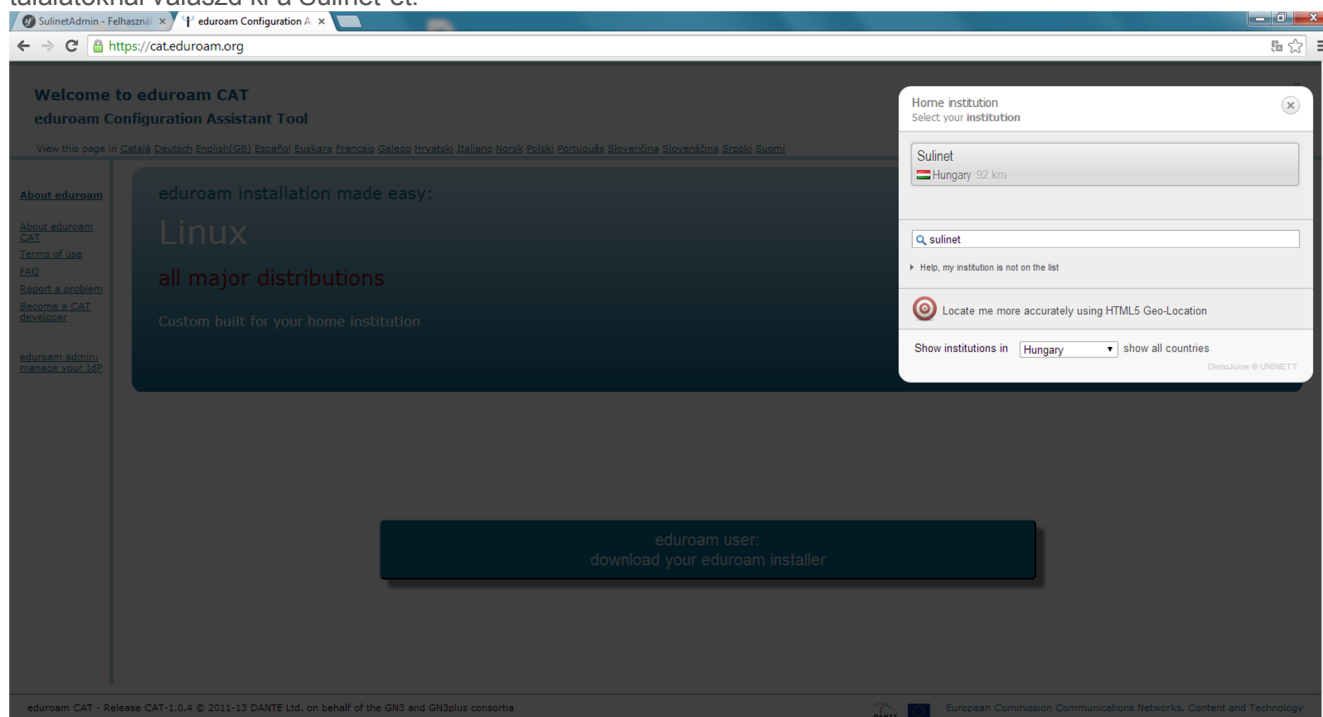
találatoknál válaszd ki a Sulinet-et.

SulinetAdmin - Felhasznál ×
eduroam Configuration A ×

https://cat.eduroam.org

Welcome to eduroam CAT
eduroam Configuration Assistant Tool

View this page in Català Deutsch English(GB) Español Euskara Français Galego Hrvatski Italiano Norsk Polski Português Slovenčina Slovenščina Srpski Suomi

About eduroam
About eduroam CAT
Terms of use
FAQ
Report a problem
Become a CAT developer

eduroam admin: manage your IdP

eduroam installation made easy:
Linux
all major distributions
Custom built for your home institution

Home institution
Select your institution

Sulinet
Hungary 92 km

sulinet

Help, my institution is not on the list

Locate me more accurately using HTML5 Geo-Location

Show institutions in Hungary show all countries
DiscoJuice © UNINETT

eduroam user:
download your eduroam installer

eduroam CAT - Release CAT-1.0.4 © 2011-13 DANTE Ltd. on behalf of the GN3 and GN3plus consortia

DANTE

European Commission Communications Networks, Content and Technology